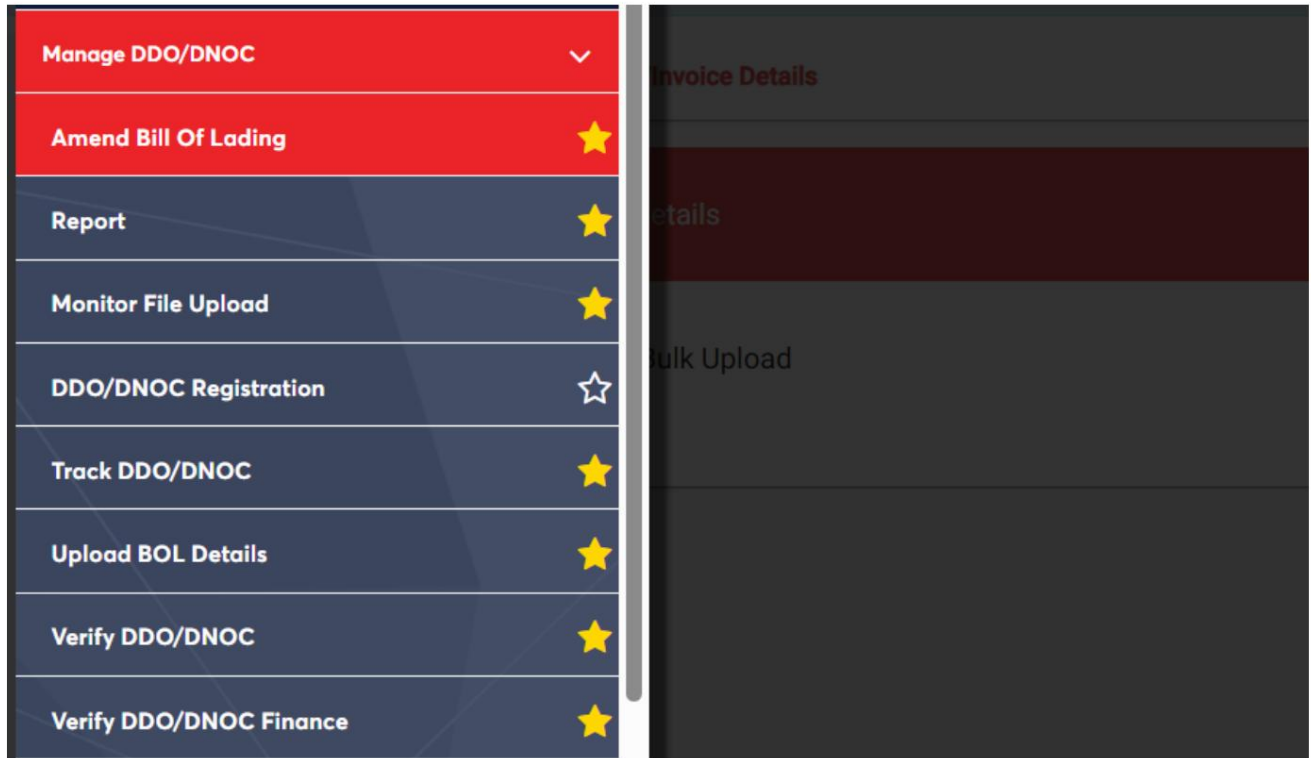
Manage DDO/DNOC

Amend Bill Of Lading

Report

Monitor File Upload

DDO/DNOC Registration

Track DDO/DNOC

Upload BOL Details

Verify DDO/DNOC

Verify DDO/DNOC Finance

Invoice Details

etails

ulk Upload